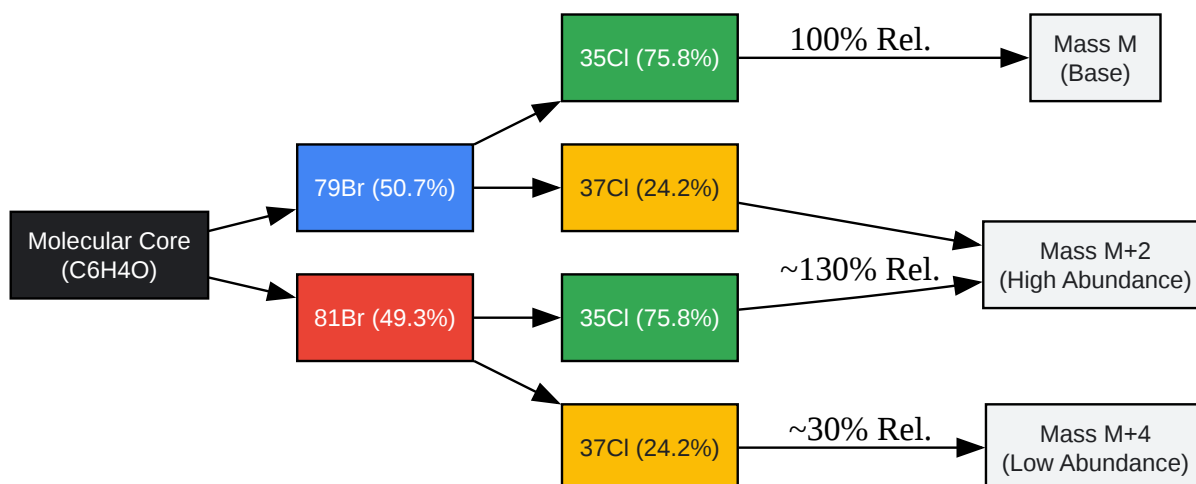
Molecular Core (C6H4O)

79Br (50.7%)

81Br (49.3%)

35Cl (75.8%)

37Cl (24.2%)

35Cl (75.8%)

37Cl (24.2%)

100% Rel.

~130% Rel.

~30% Rel.

Mass M (Base)

Mass M+2 (High Abundance)

Mass M+4 (Low Abundance)